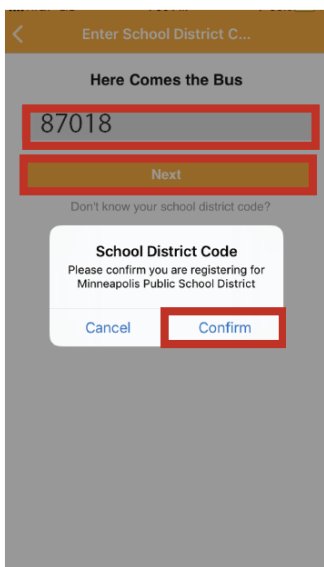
Enter School District C...

Here Comes the Bus

87018

Next

Don't know your school district code?

School District Code
Please confirm you are registering for Minneapolis Public School District

Cancel
Confirm